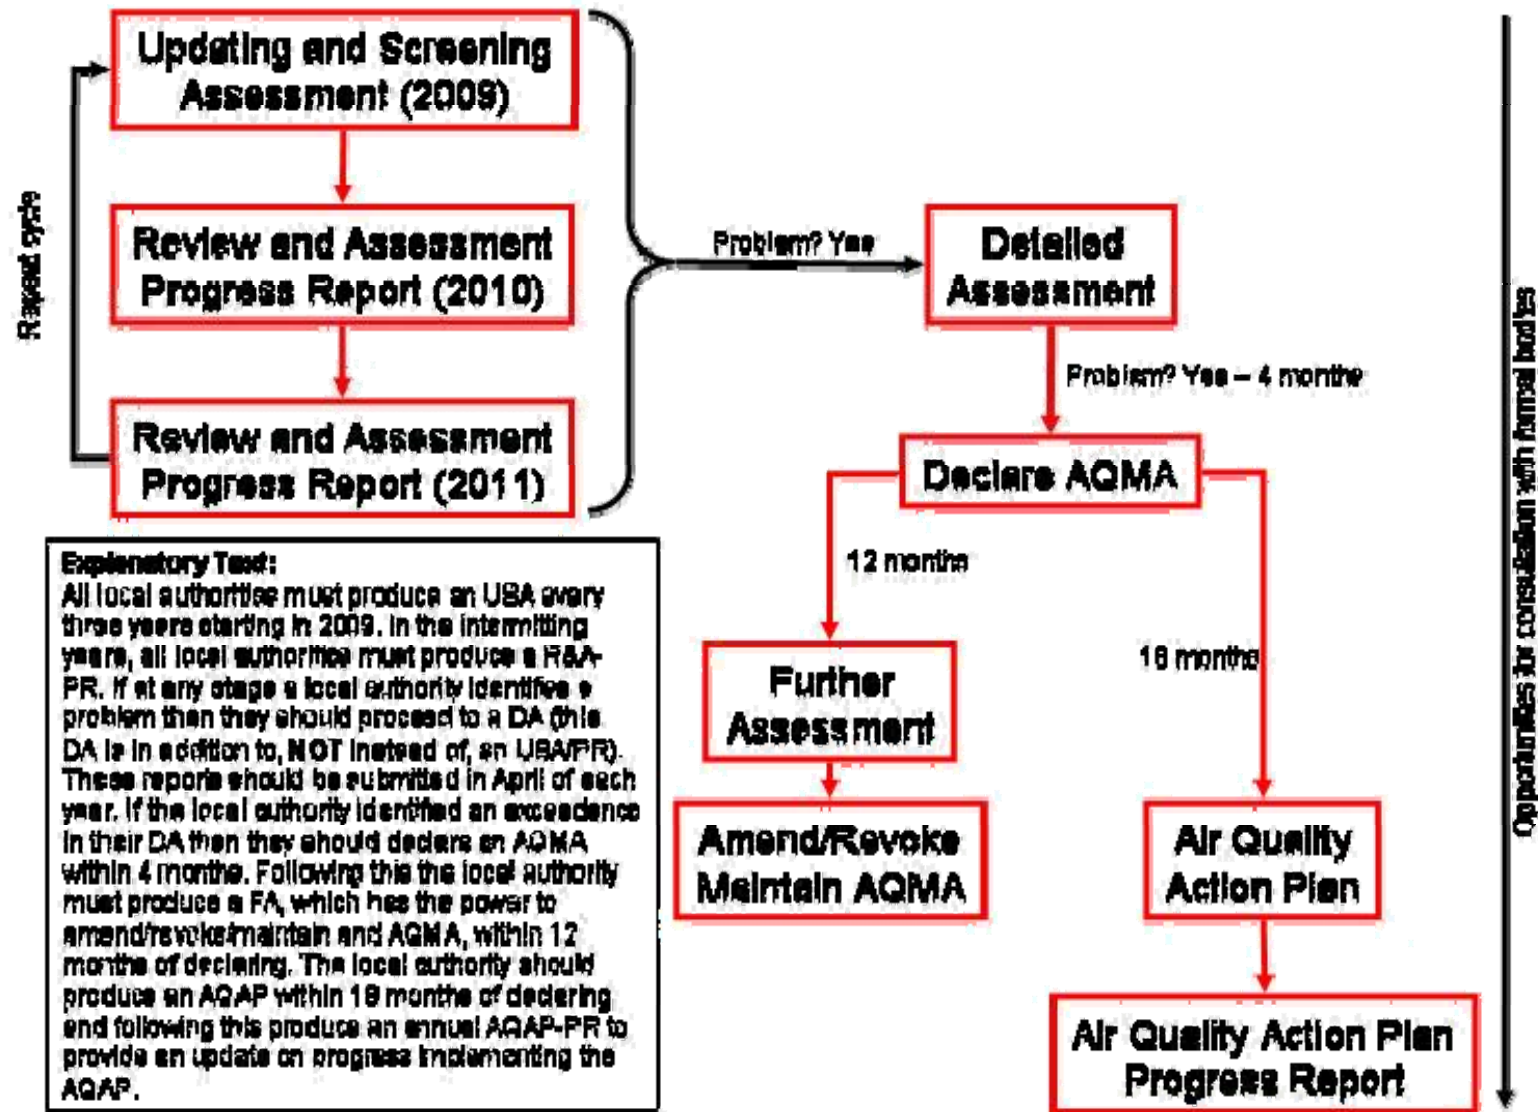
Updating and Screening Assessment (2009)

Review and Assessment Progress Report (2010)

Review and Assessment Progress Report (2011)

Repeat cycle

Problem? Yes

Detailed Assessment

Problem? Yes – 4 months

Declare AQMA

12 months

18 months

Further Assessment

Amend/Revoke Maintain AQMA

Air Quality Action Plan

Air Quality Action Plan Progress Report

Opportunities for consultation with formal bodies

Explanatory Text:
All local authorities must produce an USA every three years starting in 2009. In the intermitting years, all local authorities must produce a R&A-PR. If at any stage a local authority identifies a problem then they should proceed to a DA (this DA is in addition to, NOT instead of, an USA/PR). These reports should be submitted in April of each year. If the local authority identified an exceedence in their DA then they should declare an AQMA within 4 months. Following this the local authority must produce a FA, which has the power to amend/revoke/maintain and AQMA, within 12 months of declaring. The local authority should produce an AQAP within 18 months of declaring and following this produce an annual AQAP-PR to provide an update on progress implementing the AQAP.